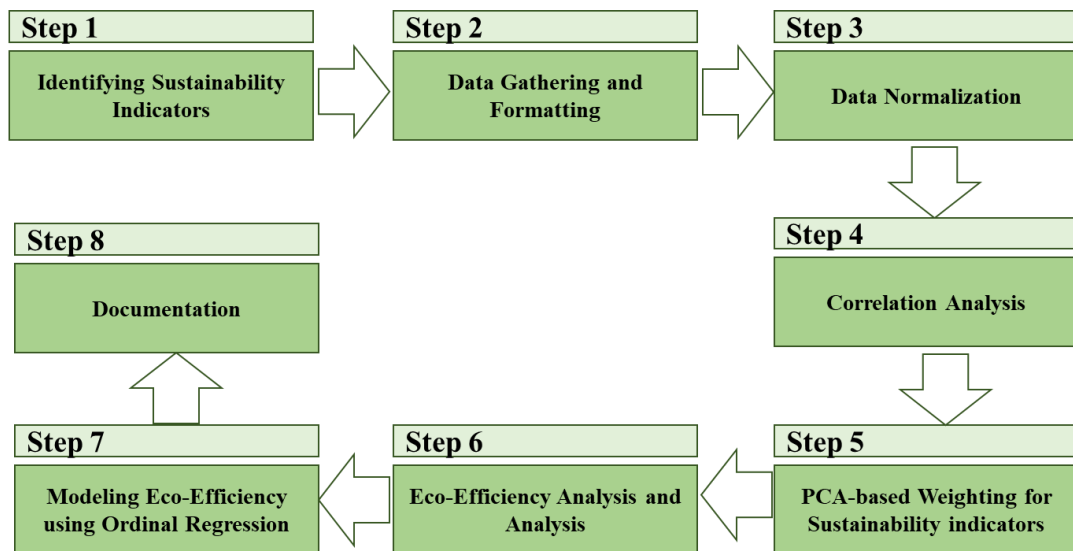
Step 1

Identifying Sustainability Indicators

Step 2

Data Gathering and Formatting

Step 3

Data Normalization

Step 4

Correlation Analysis

Step 5

PCA-based Weighting for Sustainability indicators

Step 6

Eco-Efficiency Analysis and Analysis

Step 7

Modeling Eco-Efficiency using Ordinal Regression

Step 8

Documentation